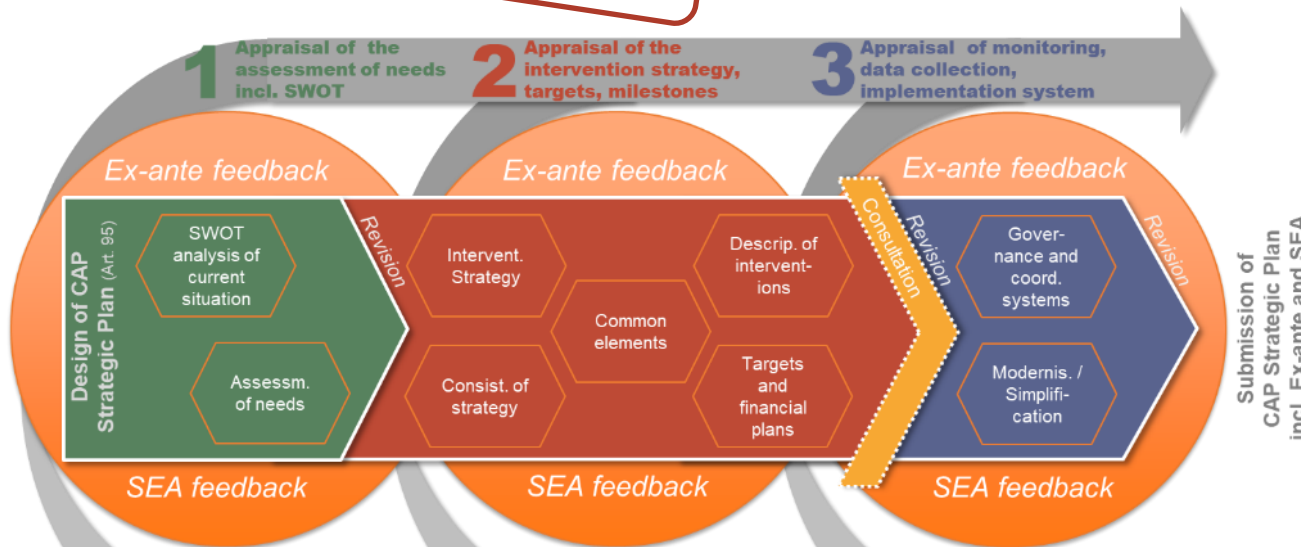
1 Appraisal of the assessment of needs incl. SWOT

2 Appraisal of the intervention strategy, targets, milestones

3 Appraisal of monitoring, data collection, implementation system

Ex-ante feedback

Ex-ante feedback

Ex-ante feedback

Design of CAP Strategic Plan (Art. 95)

SWOT analysis of current situation

Assessm. of needs

Revision

Intervent. Strategy

Consist. of strategy

Common elements

Descrip. of interventions

Targets and financial plans

Consultation

Revision

Governance and coord. systems

Modernis. / Simplification

Revision

Submission of CAP Strategic Plan incl. Ex-ante and SEA

SEA feedback

SEA feedback

SEA feedback